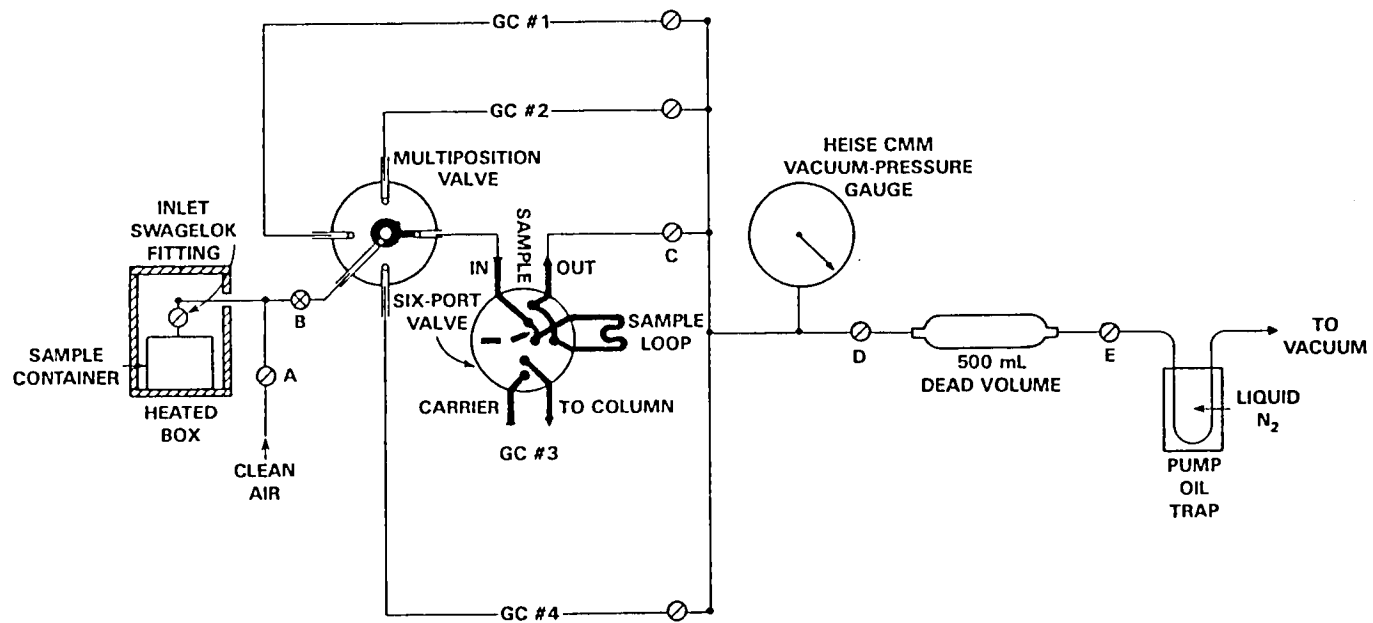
GC #1

GC #2

MULTIPOSITION VALVE

HEISE CMM VACUUM-PRESSURE GAUGE

INLET SWAGELOK FITTING

SAMPLE

IN

OUT

C

B

SIX-PORT VALVE

SAMPLE LOOP

SAMPLE CONTAINER

A

D

500 mL DEAD VOLUME

E

TO VACUUM

HEATED BOX

CARRIER

TO COLUMN

LIQUID $N_2$

CLEAN AIR

GC #3

PUMP OIL TRAP

GC #4